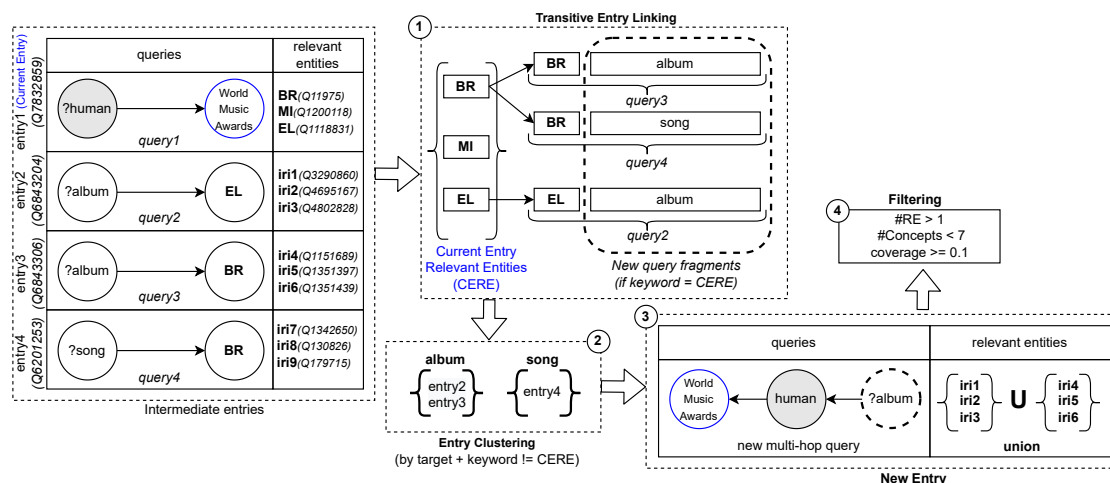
| | queries | relevant entities |
|---|---|---|
| entry1 (Current Entry) (Q7832859) | ?human → World Music Awards query1 | BR(Q11975) MI(Q1200118) EL(Q1118831) |
| entry2 (Q6843204) | ?album → EL query2 | iri1(Q3290860) iri2(Q4695167) iri3(Q4802828) |
| entry3 (Q6843306) | ?album → BR query3 | iri4(Q1151689) iri5(Q1351397) iri6(Q1351439) |
| entry4 (Q6201253) | ?song → BR query4 | iri7(Q1342650) iri8(Q130826) iri9(Q179715) |

Intermediate entries

1 Transitive Entry Linking

BR
MI
EL

Current Entry Relevant Entities (CERE)

BR album query3
BR song query4
EL album query2

New query fragments (if keyword = CERE)

2
album {entry2 entry3}
song {entry4}

Entry Clustering (by target + keyword != CERE)

3
| queries | relevant entities |
|---|---|
| World Music Awards ← human ← ?album new multi-hop query | {iri1 iri2 iri3} U {iri4 iri5 iri6} union |

New Entry

4 Filtering
#RE > 1
#Concepts < 7
coverage >= 0.1